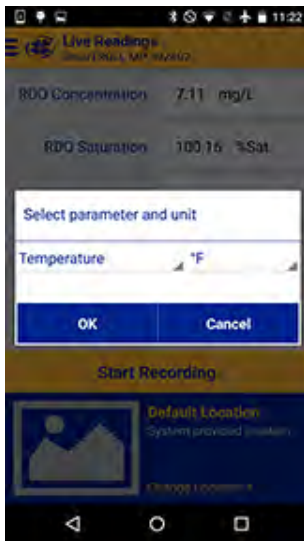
11:22

Live Readings
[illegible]

RDO Concentration 7.11 mg/L

RDO Saturation 100.16 %Sat.

Select parameter and unit

Temperature °F

OK Cancel

Start Recording

Default Location
System provided location

Change Location ›